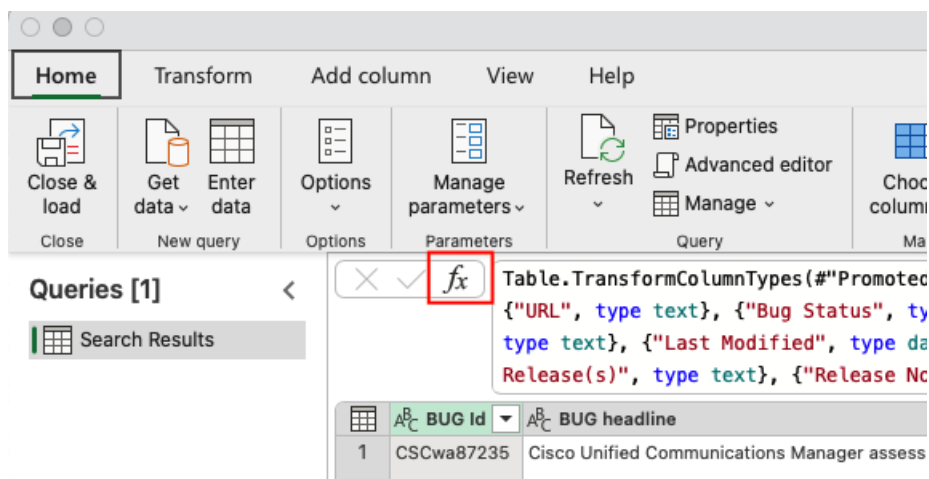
Home Transform Add column View Help

Close & load
Close

Get data
Enter data
New query

Options
Options

Manage parameters
Parameters

Refresh
Properties
Advanced editor
Manage
Query

Choo column
Ma

Queries [1]

Search Results

$fx$

Table.TransformColumnTypes(#"Promotec
{"URL", type text}, {"Bug Status", ty
type text}, {"Last Modified", type da
Release(s)", type text}, {"Release No

| | BUG Id | BUG headline |
|---|---|---|
| 1 | CSCwa87235 | Cisco Unified Communications Manager assess |